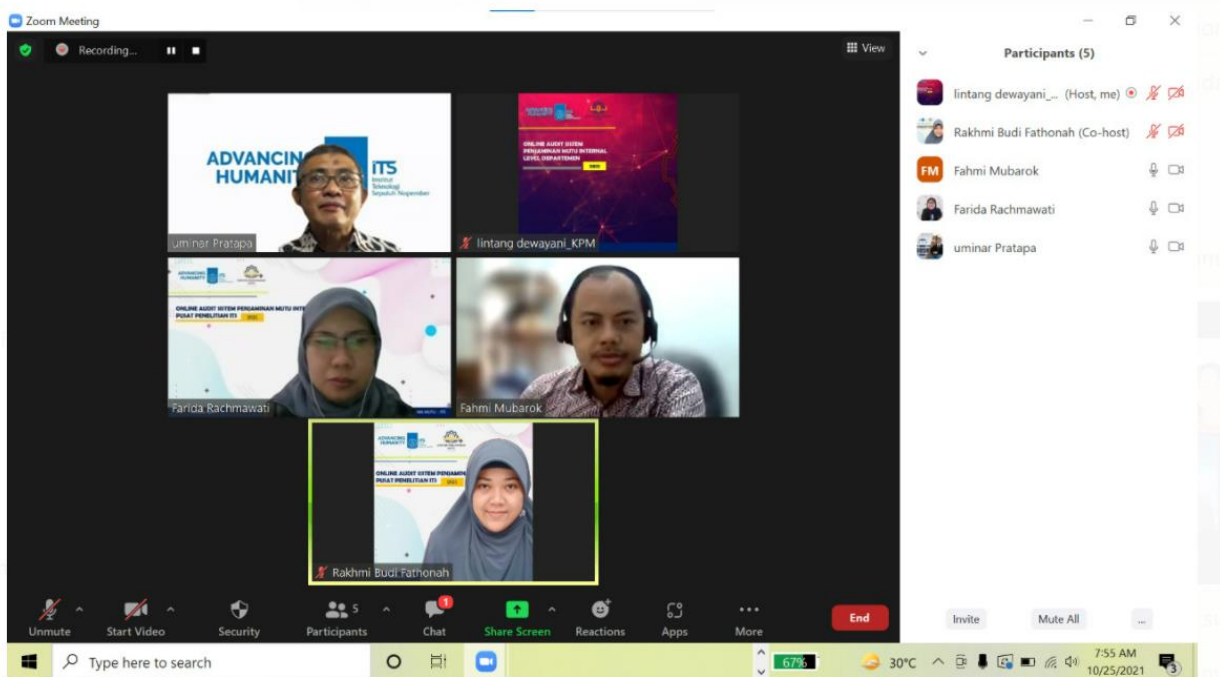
Zoom Meeting

Recording...

View

Participants (5)

lintang dewayani_... (Host, me)

Rakhmi Budi Fathonah (Co-host)

FM Fahmi Mubarok

Farida Rachmawati

uminar Pratapa

ADVANCING HUMANITY

ITS Institut Teknologi Sepuluh Nopember

uminar Pratapa

ONLINE AUDIT SISTEM PENJAMINAN MUTU INTERNAL LEVEL DEPARTEMEN

lintang dewayani_KPM

ONLINE AUDIT SISTEM PENJAMINAN MUTU INTERNAL PUSAT PENELITIAN ITS 2021

Farida Rachmawati

Fahmi Mubarok

ONLINE AUDIT SISTEM PENJAMINAN MUTU INTERNAL PUSAT PENELITIAN ITS 2021

Rakhmi Budi Fathonah

Unmute

Start Video

Security

5

Participants

1

Chat

Share Screen

Reactions

Apps

More

End

Invite

Mute All

...

Type here to search

67%

30°C

7:55 AM

10/25/2021

3